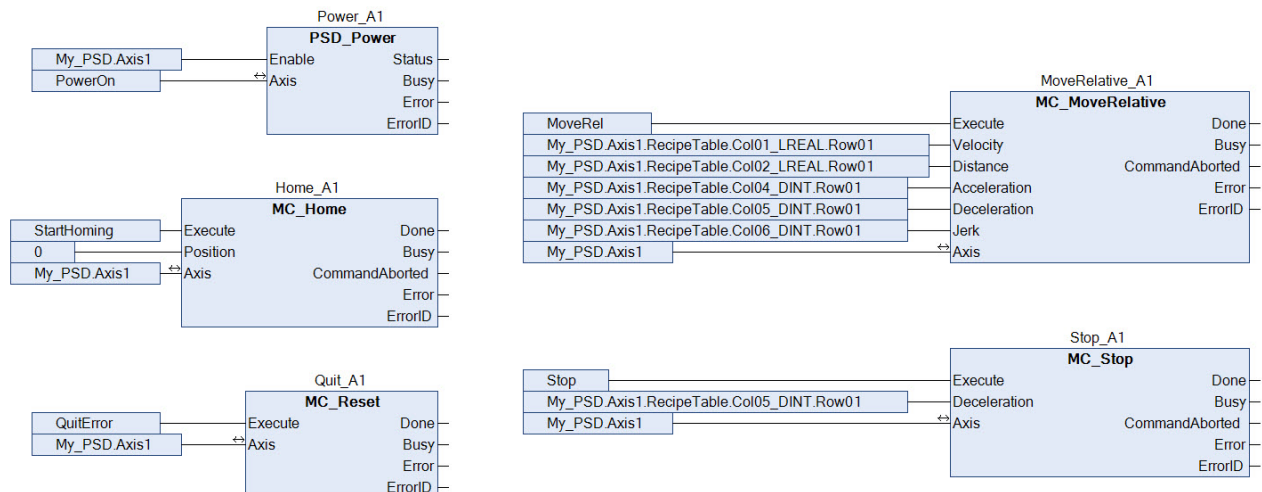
Power_A1
PSD_Power
My_PSD.Axis1
Enable
Status
PowerOn
Axis
Busy
Error
ErrorID

MoveRelative_A1
MC_MoveRelative
MoveRel
Execute
Done
My_PSD.Axis1.RecipeTable.Col01_LREAL.Row01
Velocity
Busy
My_PSD.Axis1.RecipeTable.Col02_LREAL.Row01
Distance
CommandAborted
My_PSD.Axis1.RecipeTable.Col04_DINT.Row01
Acceleration
Error
My_PSD.Axis1.RecipeTable.Col05_DINT.Row01
Deceleration
ErrorID
My_PSD.Axis1.RecipeTable.Col06_DINT.Row01
Jerk
My_PSD.Axis1
Axis

Home_A1
MC_Home
StartHoming
Execute
Done
0
Position
Busy
My_PSD.Axis1
Axis
CommandAborted
Error
ErrorID

Stop_A1
MC_Stop
Stop
Execute
Done
My_PSD.Axis1.RecipeTable.Col05_DINT.Row01
Deceleration
Busy
My_PSD.Axis1
Axis
CommandAborted
Error
ErrorID

Quit_A1
MC_Reset
QuitError
Execute
Done
My_PSD.Axis1
Axis
Busy
Error
ErrorID